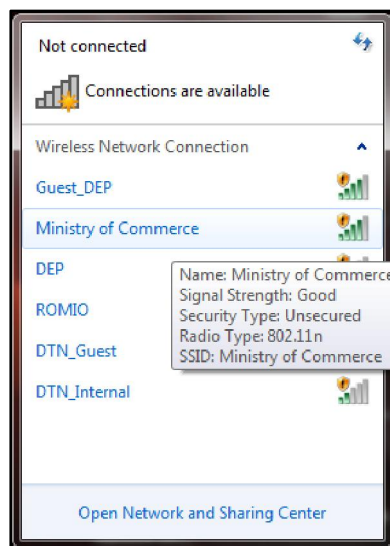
Not connected

Connections are available

Wireless Network Connection

Guest_DEP

Ministry of Commerce

DEP

ROMIO

DTN_Guest

DTN_Internal

Name: Ministry of Commerce
Signal Strength: Good
Security Type: Unsecured
Radio Type: 802.11n
SSID: Ministry of Commerce

Open Network and Sharing Center